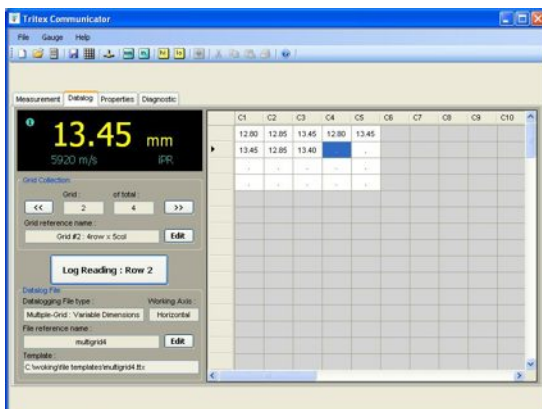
Tritex Communicator

File Gauge Help

Measurement Datalog Properties Diagnostic

13.45 mm

5920 m/s IPR

Grid Collection

Grid : 2 of total : 4

<< >>

Grid reference name :

Grid #2 : 4row x 5col Edit

Log Reading : Row 2

Datalog File

Datalogging File type : Working Axis :

Multiple-Grid : Variable Dimensions Horizontal

File reference name :

multigrid4 Edit

Template :

C:\working\file templates\multigrid4.ttx

|  | C1 | C2 | C3 | C4 | C5 | C6 | C7 | C8 | C9 | C10 |
|---|---|---|---|---|---|---|---|---|---|---|
|  | 12.80 | 12.85 | 13.45 | 12.80 | 13.45 |  |  |  |  |  |
| ▶ | 13.45 | 12.85 | 13.40 |  | - |  |  |  |  |  |
|  | - | - | - | - | - |  |  |  |  |  |
|  | - | - | - | - | - |  |  |  |  |  |